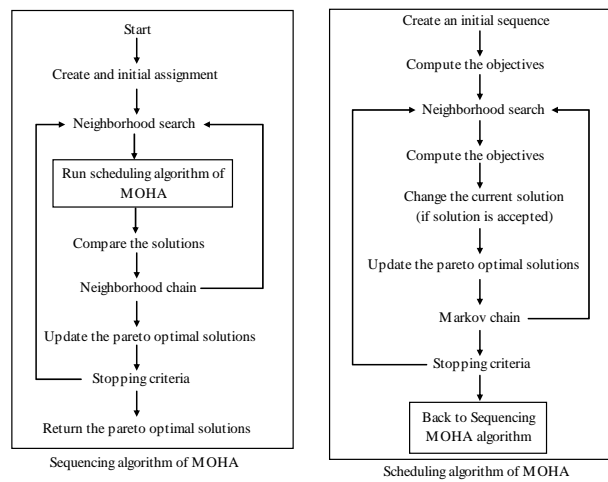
Start

Create and initial assignment

Neighborhood search

Run scheduling algorithm of MOHA

Compare the solutions

Neighborhood chain

Update the pareto optimal solutions

Stopping criteria

Return the pareto optimal solutions

Sequencing algorithm of MOHA

Create an initial sequence

Compute the objectives

Neighborhood search

Compute the objectives

Change the current solution (if solution is accepted)

Update the pareto optimal solutions

Markov chain

Stopping criteria

Back to Sequencing MOHA algorithm

Scheduling algorithm of MOHA